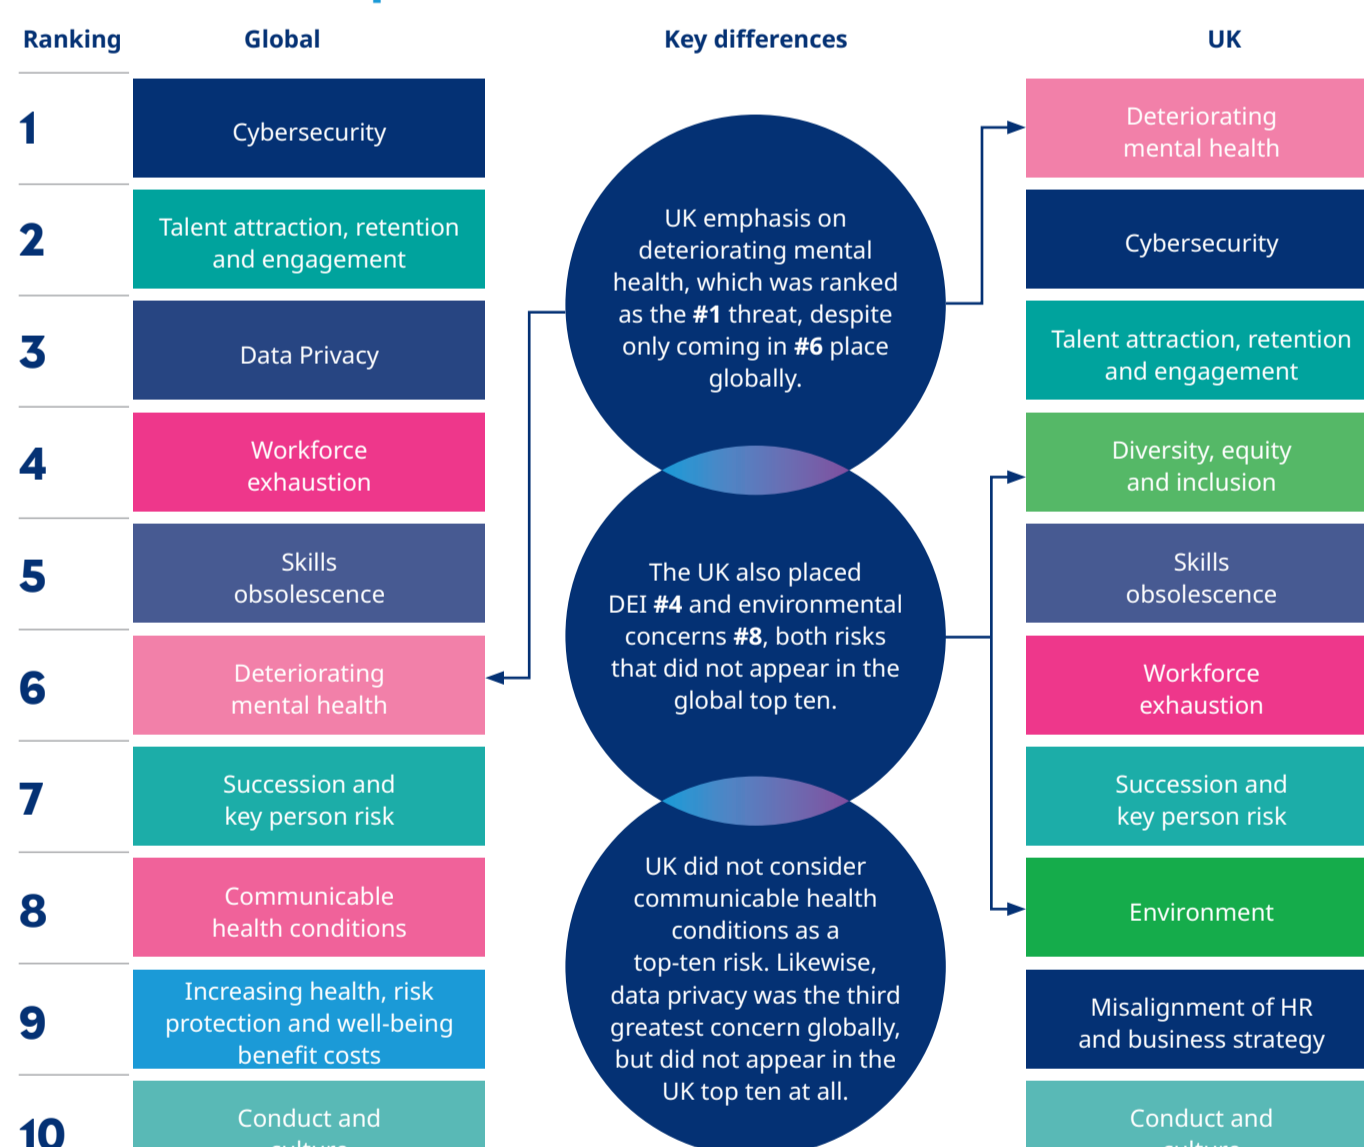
| Ranking | Global | UK |
|---|---|---|
| 1 | Cybersecurity | Deteriorating mental health |
| 2 | Talent attraction, retention and engagement | Cybersecurity |
| 3 | Data Privacy | Talent attraction, retention and engagement |
| 4 | Workforce exhaustion | Diversity, equity and inclusion |
| 5 | Skills obsolescence | Skills obsolescence |
| 6 | Deteriorating mental health | Workforce exhaustion |
| 7 | Succession and key person risk | Succession and key person risk |
| 8 | Communicable health conditions | Environment |
| 9 | Increasing health, risk protection and well-being benefit costs | Misalignment of HR and business strategy |
| 10 | Conduct and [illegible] | Conduct and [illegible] |

Key differences

UK emphasis on deteriorating mental health, which was ranked as the **#1** threat, despite only coming in **#6** place globally.

The UK also placed DEI **#4** and environmental concerns **#8**, both risks that did not appear in the global top ten.

UK did not consider communicable health conditions as a top-ten risk. Likewise, data privacy was the third greatest concern globally, but did not appear in the UK top ten at all.